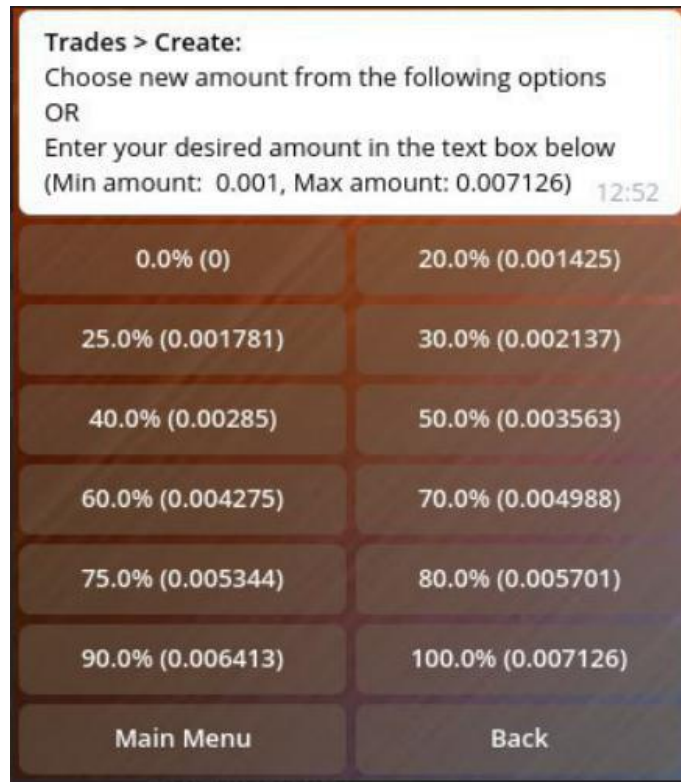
**Trades > Create:**
Choose new amount from the following options
OR
Enter your desired amount in the text box below
(Min amount: 0.001, Max amount: 0.007126) 12:52

0.0% (0)
20.0% (0.001425)
25.0% (0.001781)
30.0% (0.002137)
40.0% (0.00285)
50.0% (0.003563)
60.0% (0.004275)
70.0% (0.004988)
75.0% (0.005344)
80.0% (0.005701)
90.0% (0.006413)
100.0% (0.007126)
Main Menu
Back